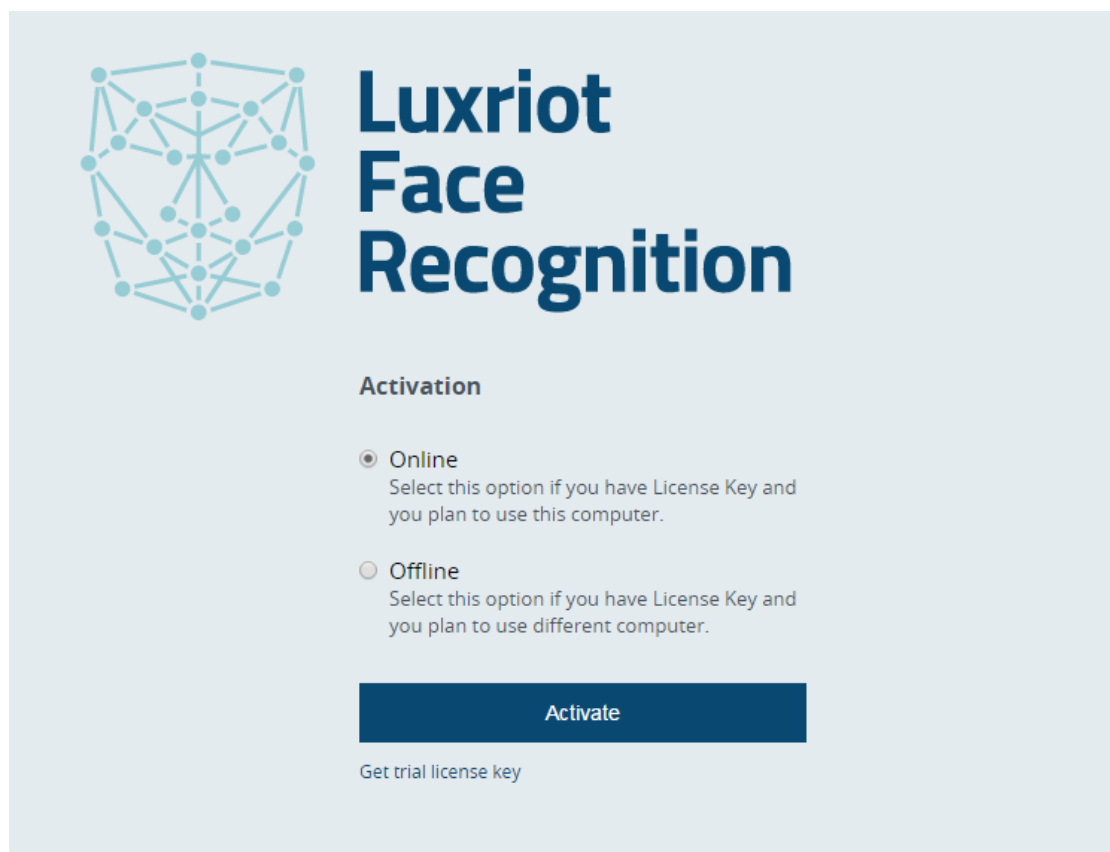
Luxriot Face Recognition

Activation

Online
Select this option if you have License Key and you plan to use this computer.

Offline
Select this option if you have License Key and you plan to use different computer.

Activate

Get trial license key